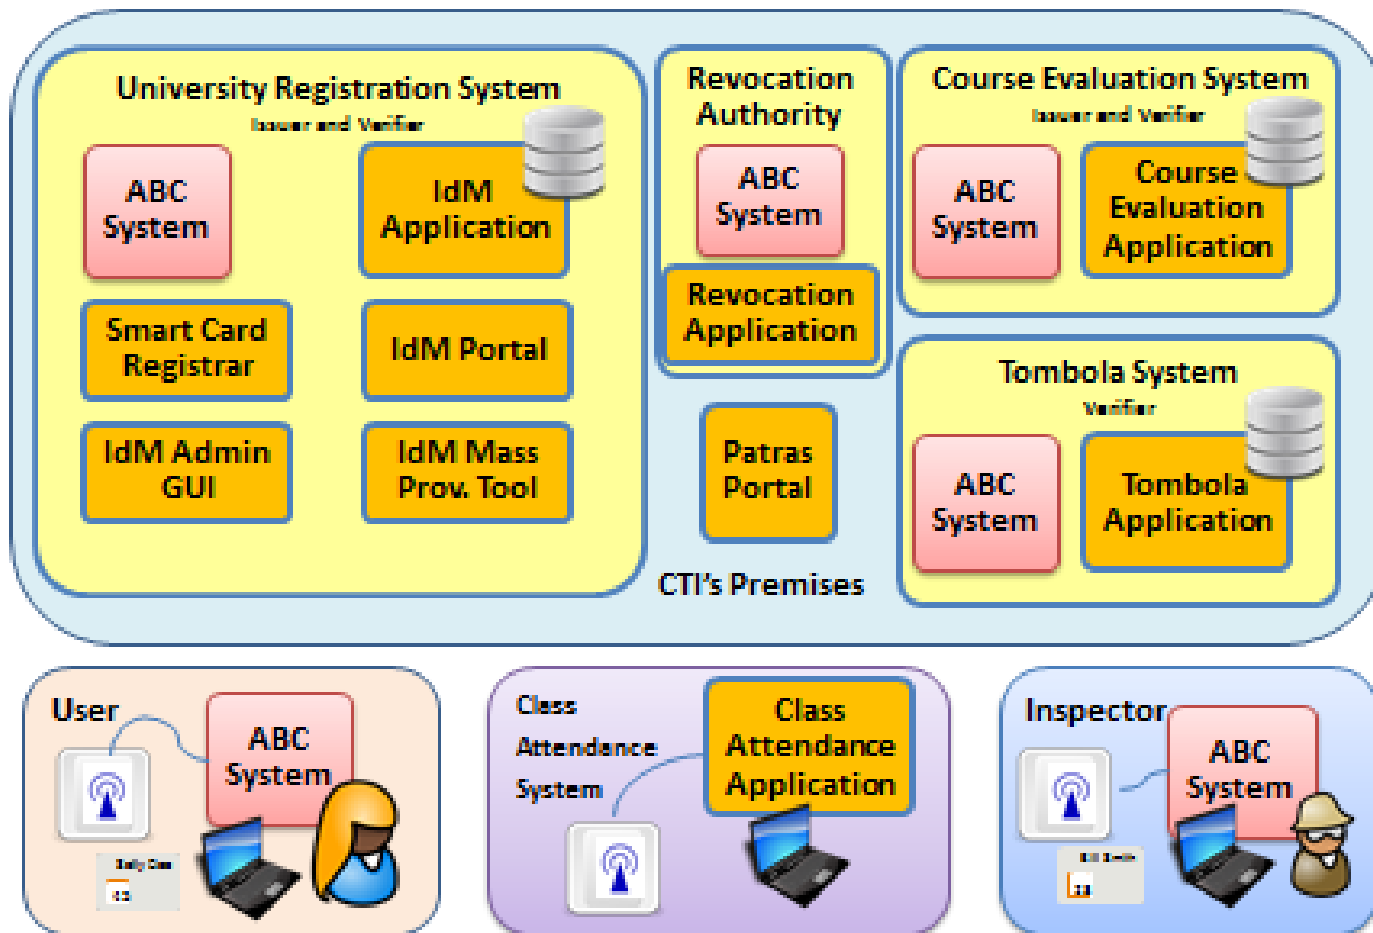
University Registration System
Issuer and Verifier

ABC System

IdM Application

Smart Card Registrar

IdM Portal

IdM Admin GUI

IdM Mass Prov. Tool

Revocation Authority

ABC System

Revocation Application

Patras Portal

CTI's Premises

Course Evaluation System
Issuer and Verifier

ABC System

Course Evaluation Application

Tombola System
Verifier

ABC System

Tombola Application

User

ABC System

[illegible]

Class Attendance System

Class Attendance Application

Inspector

ABC System

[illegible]